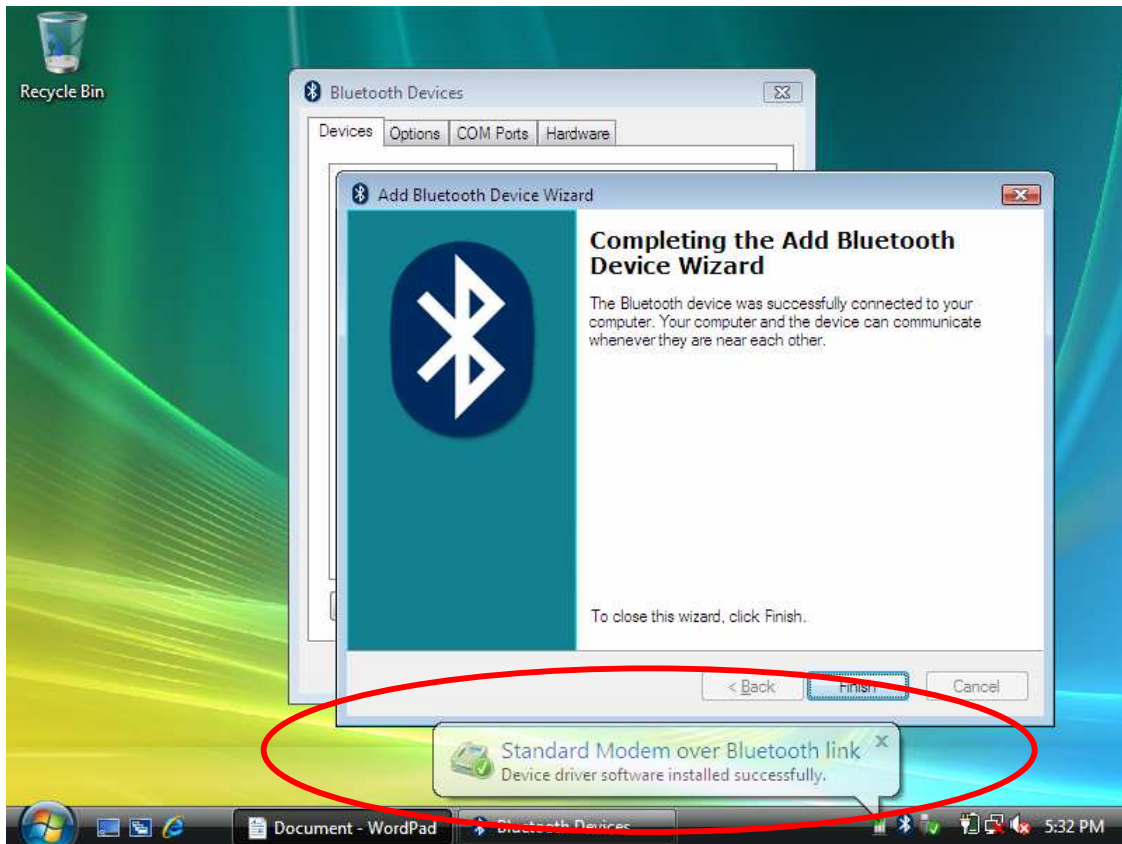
Recycle Bin

Bluetooth Devices

Devices | Options | COM Ports | Hardware

Add Bluetooth Device Wizard

Completing the Add Bluetooth Device Wizard

The Bluetooth device was successfully connected to your computer. Your computer and the device can communicate whenever they are near each other.

To close this wizard, click Finish.

< Back | Finish | Cancel

Standard Modem over Bluetooth link
Device driver software installed successfully.

Document - WordPad | Bluetooth Devices

5:32 PM